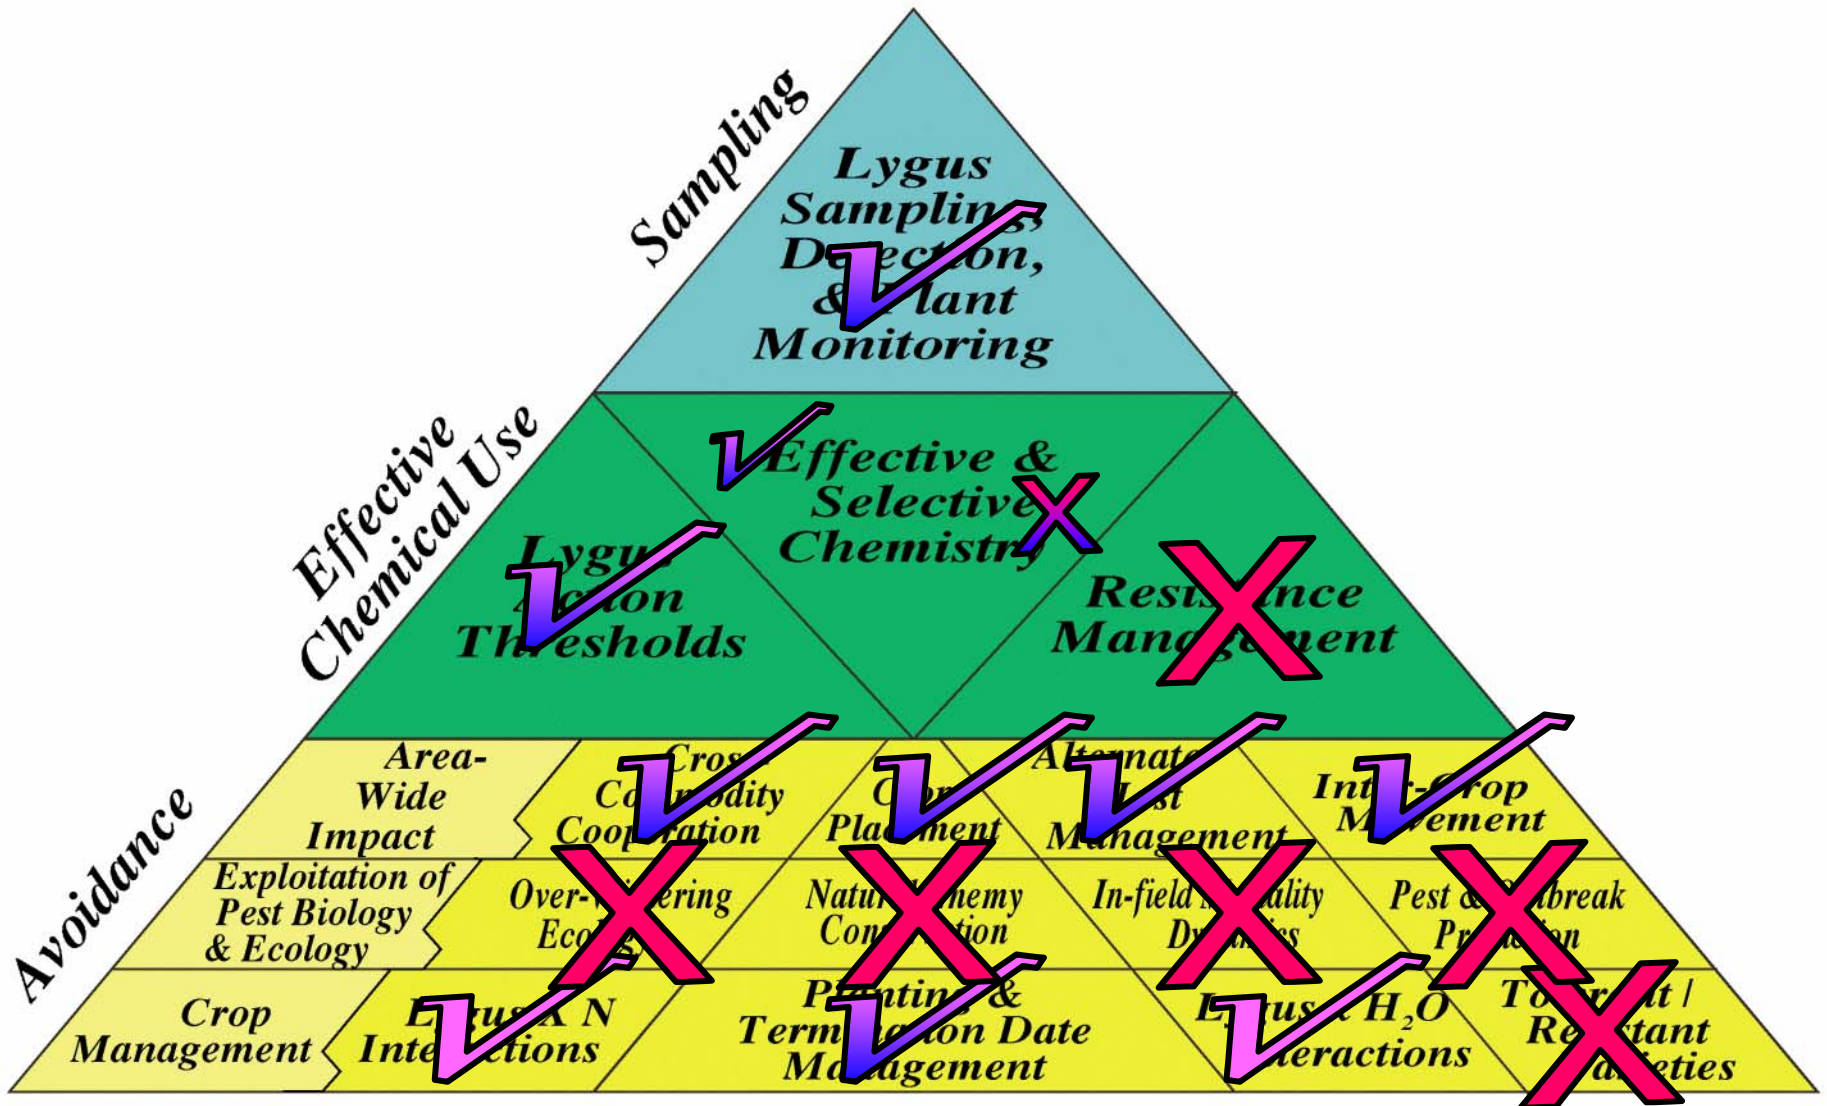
Sampling

Lygus Sampling, Detection, & Plant Monitoring

Effective Chemical Use

Lygus Action Thresholds

Effective & Selective Chemistry

Resistance Management

Avoidance

Area-Wide Impact

Cross Commodity Cooperation

Crop Placement

Alternate Host Management

Inter-Crop Movement

Exploitation of Pest Biology & Ecology

Over-wintering Ecology

Natural Enemy Conservation

In-field Mortality Dynamics

Pest Outbreak Prediction

Crop Management

Lygus X N Interactions

Planting & Termination Date Management

Lygus x $H_2O$ Interactions

Tolerant / Resistant Varieties